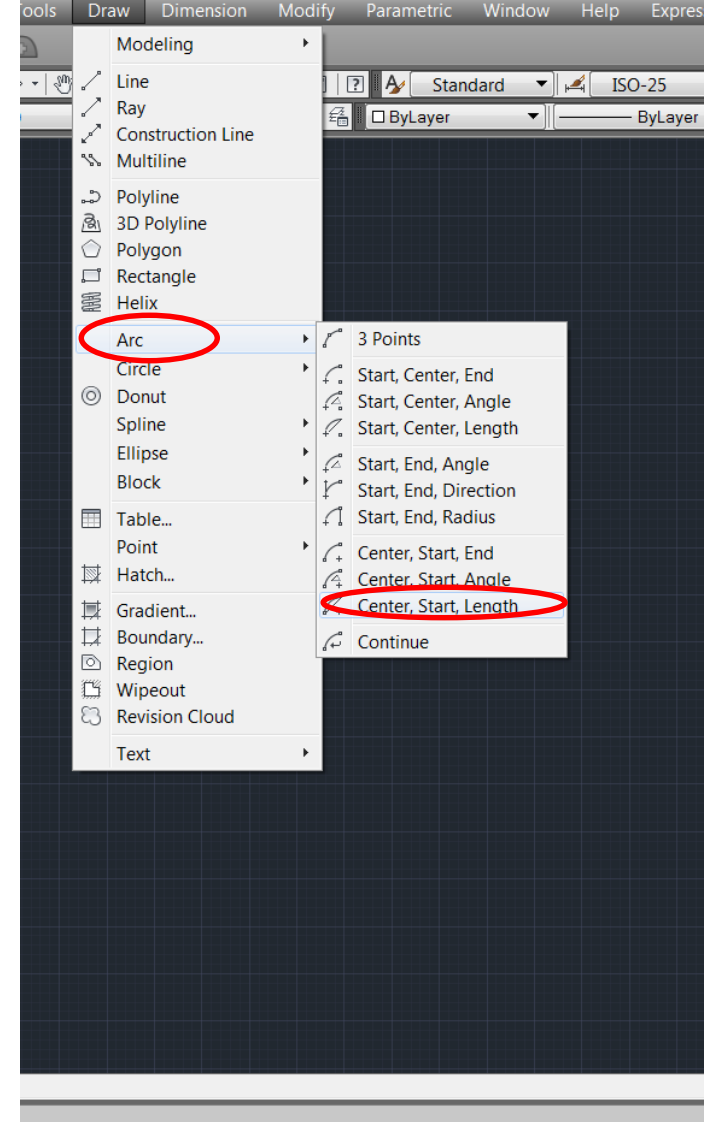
Tools Draw Dimension Modify Parametric Window Help Expres

Standard ISO-25
ByLayer ByLayer

Modeling
Line
Ray
Construction Line
Multiline
Polyline
3D Polyline
Polygon
Rectangle
Helix
Arc
Circle
Donut
Spline
Ellipse
Block
Table...
Point
Hatch...
Gradient...
Boundary...
Region
Wipeout
Revision Cloud
Text

3 Points
Start, Center, End
Start, Center, Angle
Start, Center, Length
Start, End, Angle
Start, End, Direction
Start, End, Radius
Center, Start, End
Center, Start, Angle
Center, Start, Length
Continue